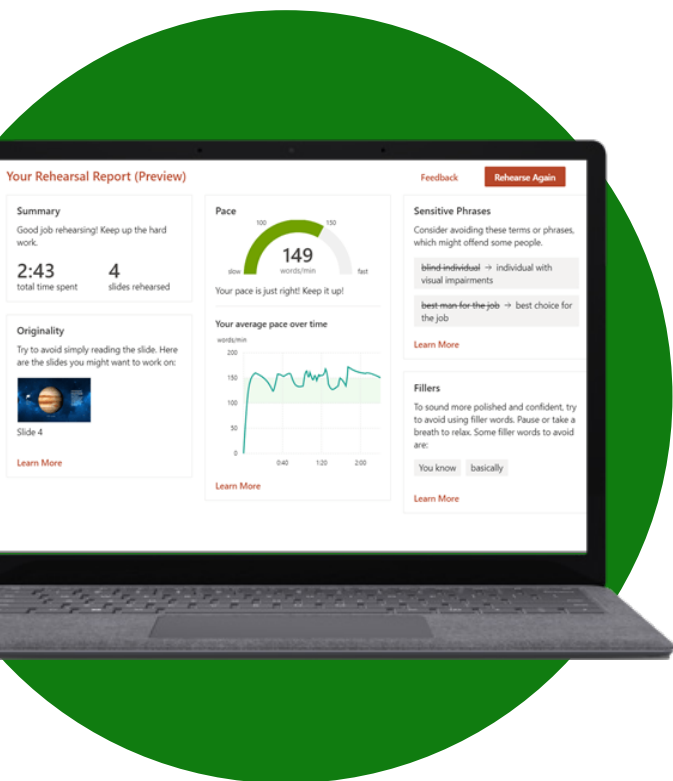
Your Rehearsal Report (Preview)

Feedback

Rehearse Again

Summary

Good job rehearsing! Keep up the hard work.

2:43
total time spent

4
slides rehearsed

Originality

Try to avoid simply reading the slide. Here are the slides you might want to work on:

Slide 4

Learn More

Pace

100

150

149
words/min

slow

fast

Your pace is just right! Keep it up!

Your average pace over time

words/min

200

150

100

50

0

0:40

1:20

2:00

Learn More

Sensitive Phrases

Consider avoiding these terms or phrases, which might offend some people.

~~blind individual~~ → individual with visual impairments

~~best man for the job~~ → best choice for the job

Learn More

Fillers

To sound more polished and confident, try to avoid using filler words. Pause or take a breath to relax. Some filler words to avoid are:

You know

basically

Learn More